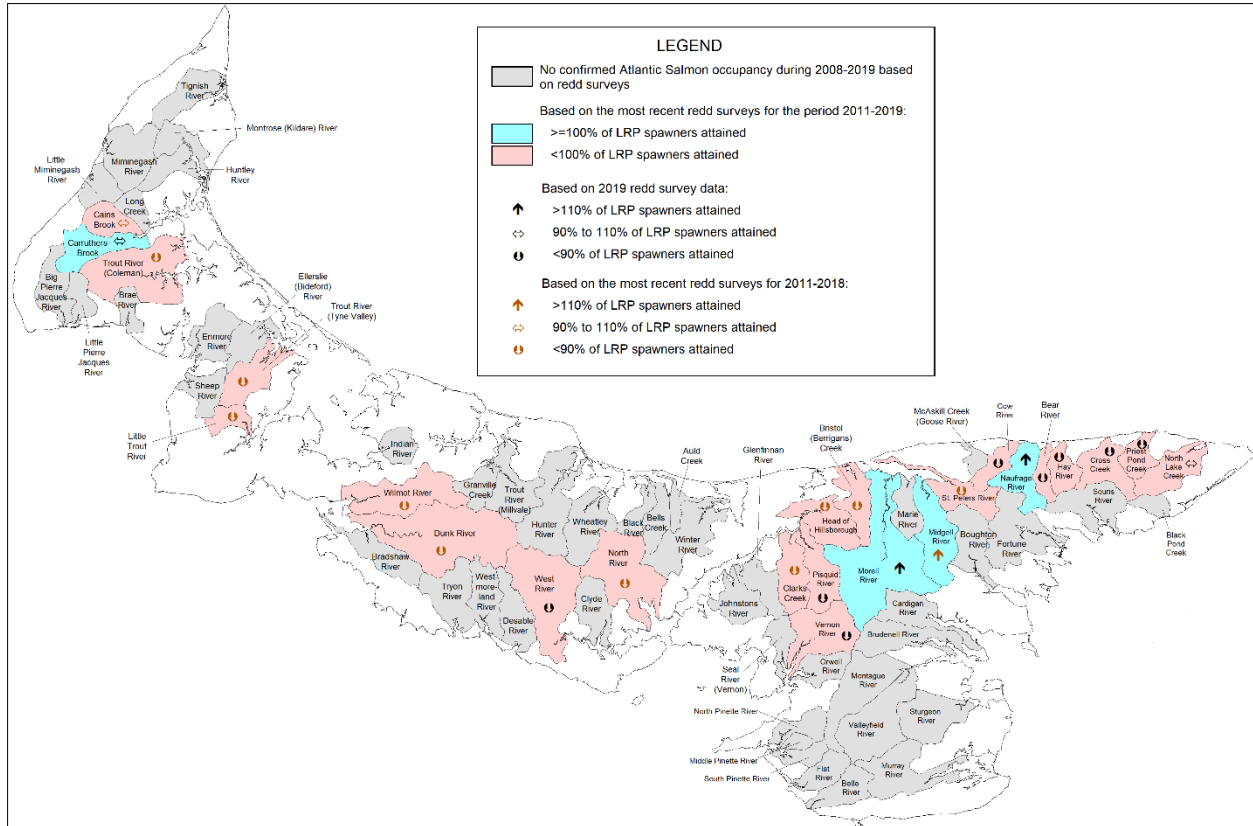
LEGEND

No confirmed Atlantic Salmon occupancy during 2008-2019 based on redd surveys

Based on the most recent redd surveys for the period 2011-2019:

>=100% of LRP spawners attained

<100% of LRP spawners attained

Based on 2019 redd survey data:

>110% of LRP spawners attained

90% to 110% of LRP spawners attained

<90% of LRP spawners attained

Based on the most recent redd surveys for 2011-2018:

>110% of LRP spawners attained

90% to 110% of LRP spawners attained

<90% of LRP spawners attained

Tignish River
Montrose (Kildare) River
Little Miminegash River
Miminegash River
Huntley River
Long Creek
Cains Brook
Carruthers Brook
Trout River (Coleman)
Big Pierre Jacques River
Brae River
Little Pierre Jacques River
Ellerslie (Bideford) River
Trout River (Tyne Valley)
Enmore River
Sheep River
Little Trout River
Indian River
Wilmot River
Granville Creek
Trout River (Millvale)
Dunk River
Hunter River
Wheatley River
Black River
Bells Creek
Winter River
Auld Creek
Glenfinnan River
Bristol (Berrigans) Creek
Bradshaw River
Tryon River
West-more-land River
West River
Desable River
Clyde River
North River
Johnstons River
Head of Hillsborough
Clarks Creek
Pisquid River
Vernon River
Seal River (Vernon)
Orwell River
Morell River
Marie River
Midgell River
Cardigan River
Brudenell River
McAskill Creek (Goose River)
Cow River
Bear River
Naufrage River
St. Peters River
Hay River
Cross Creek
Priest Pond Creek
North Lake Creek
Souris River
Boughton River
Fortune River
Black Pond Creek
Montague River
Sturgeon River
Valleyfield River
North Pinette River
Middle Pinette River
South Pinette River
Flat River
Belle River
Murray River